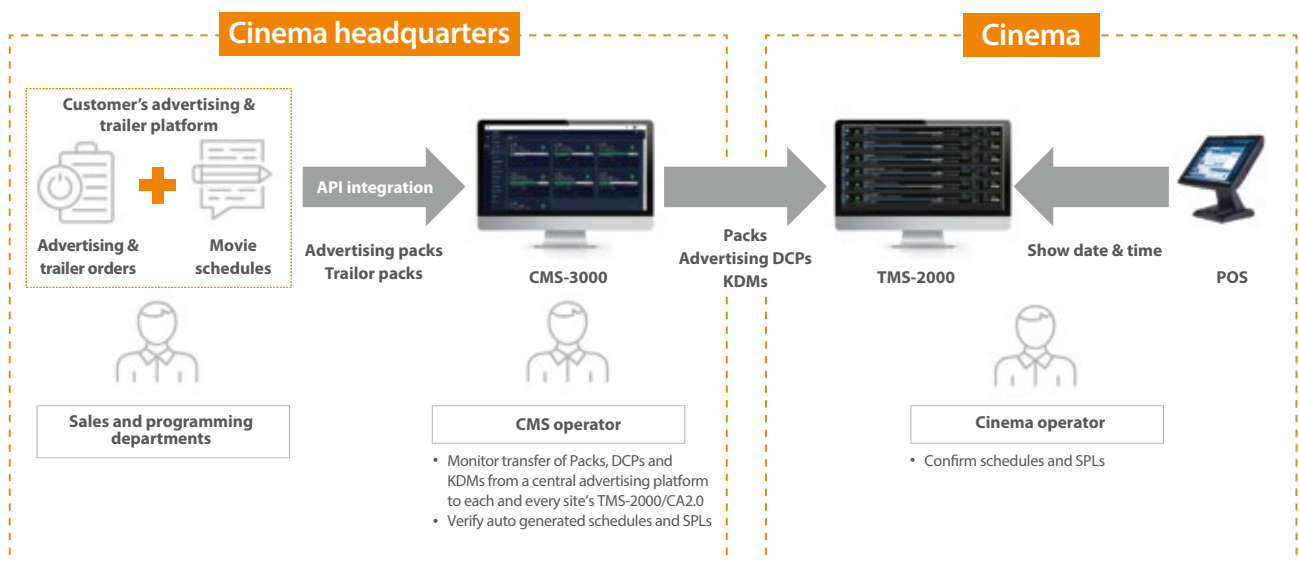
Cinema headquarters

Customer's advertising & trailer platform

Advertising & trailer orders

Movie schedules

API integration

Advertising packs
Trailor packs

CMS-3000

Packs
Advertising DCPs
KDMs

Sales and programming departments

CMS operator

• Monitor transfer of Packs, DCPs and KDMs from a central advertising platform to each and every site's TMS-2000/CA2.0
• Verify auto generated schedules and SPLs

Cinema

TMS-2000

Show date & time

POS

Cinema operator

• Confirm schedules and SPLs